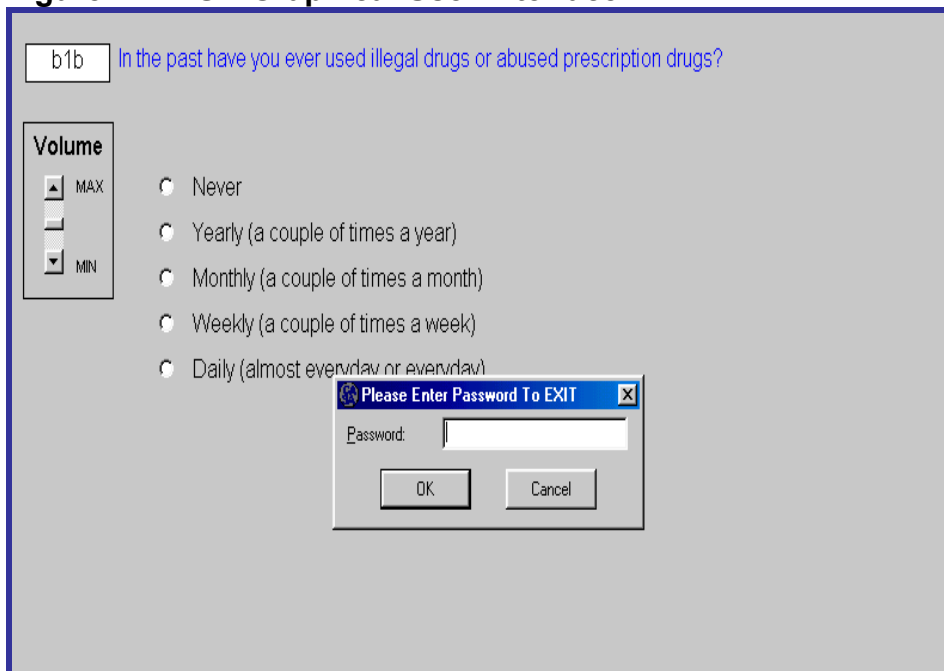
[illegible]

b1b In the past have you ever used illegal drugs or abused prescription drugs?

Volume
MAX
MIN

Never
Yearly (a couple of times a year)
Monthly (a couple of times a month)
Weekly (a couple of times a week)
Daily (almost everyday or everyday)

Please Enter Password To EXIT
Password:
OK
Cancel